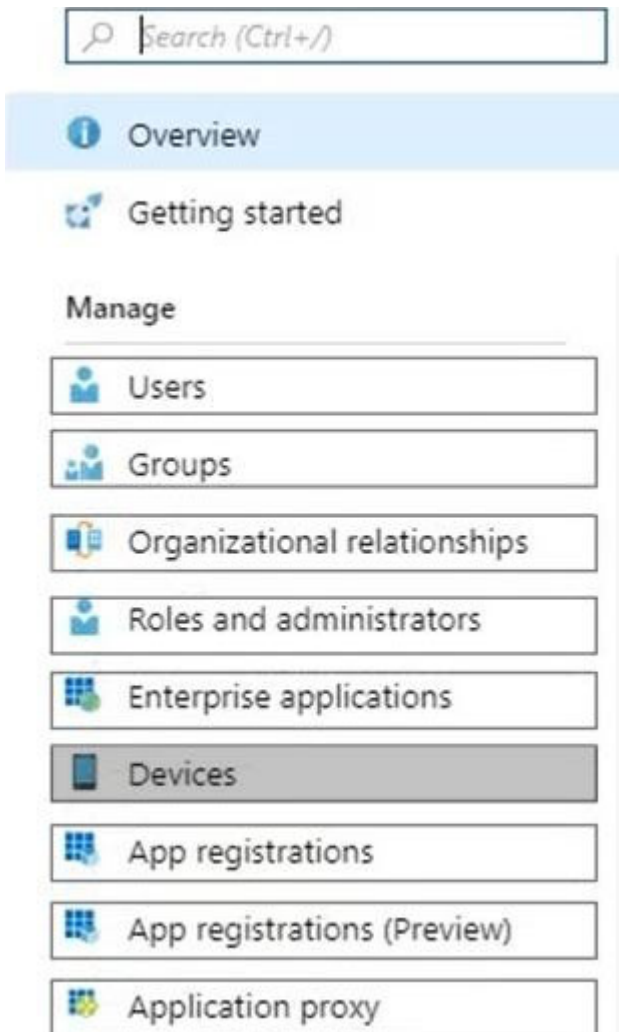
Search (Ctrl+/)

Overview

Getting started

Manage

Users

Groups

Organizational relationships

Roles and administrators

Enterprise applications

Devices

App registrations

App registrations (Preview)

Application proxy